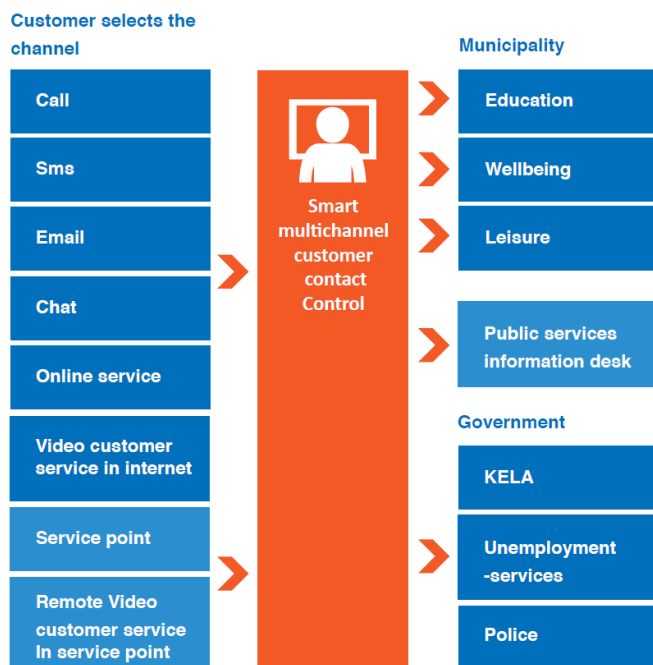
Customer selects the channel

Call

Sms

Email

Chat

Online service

Video customer service in internet

Service point

Remote Video customer service In service point

Smart multichannel customer contact Control

Municipality

Education

Wellbeing

Leisure

Public services information desk

Government

KELA

Unemployment -services

Police